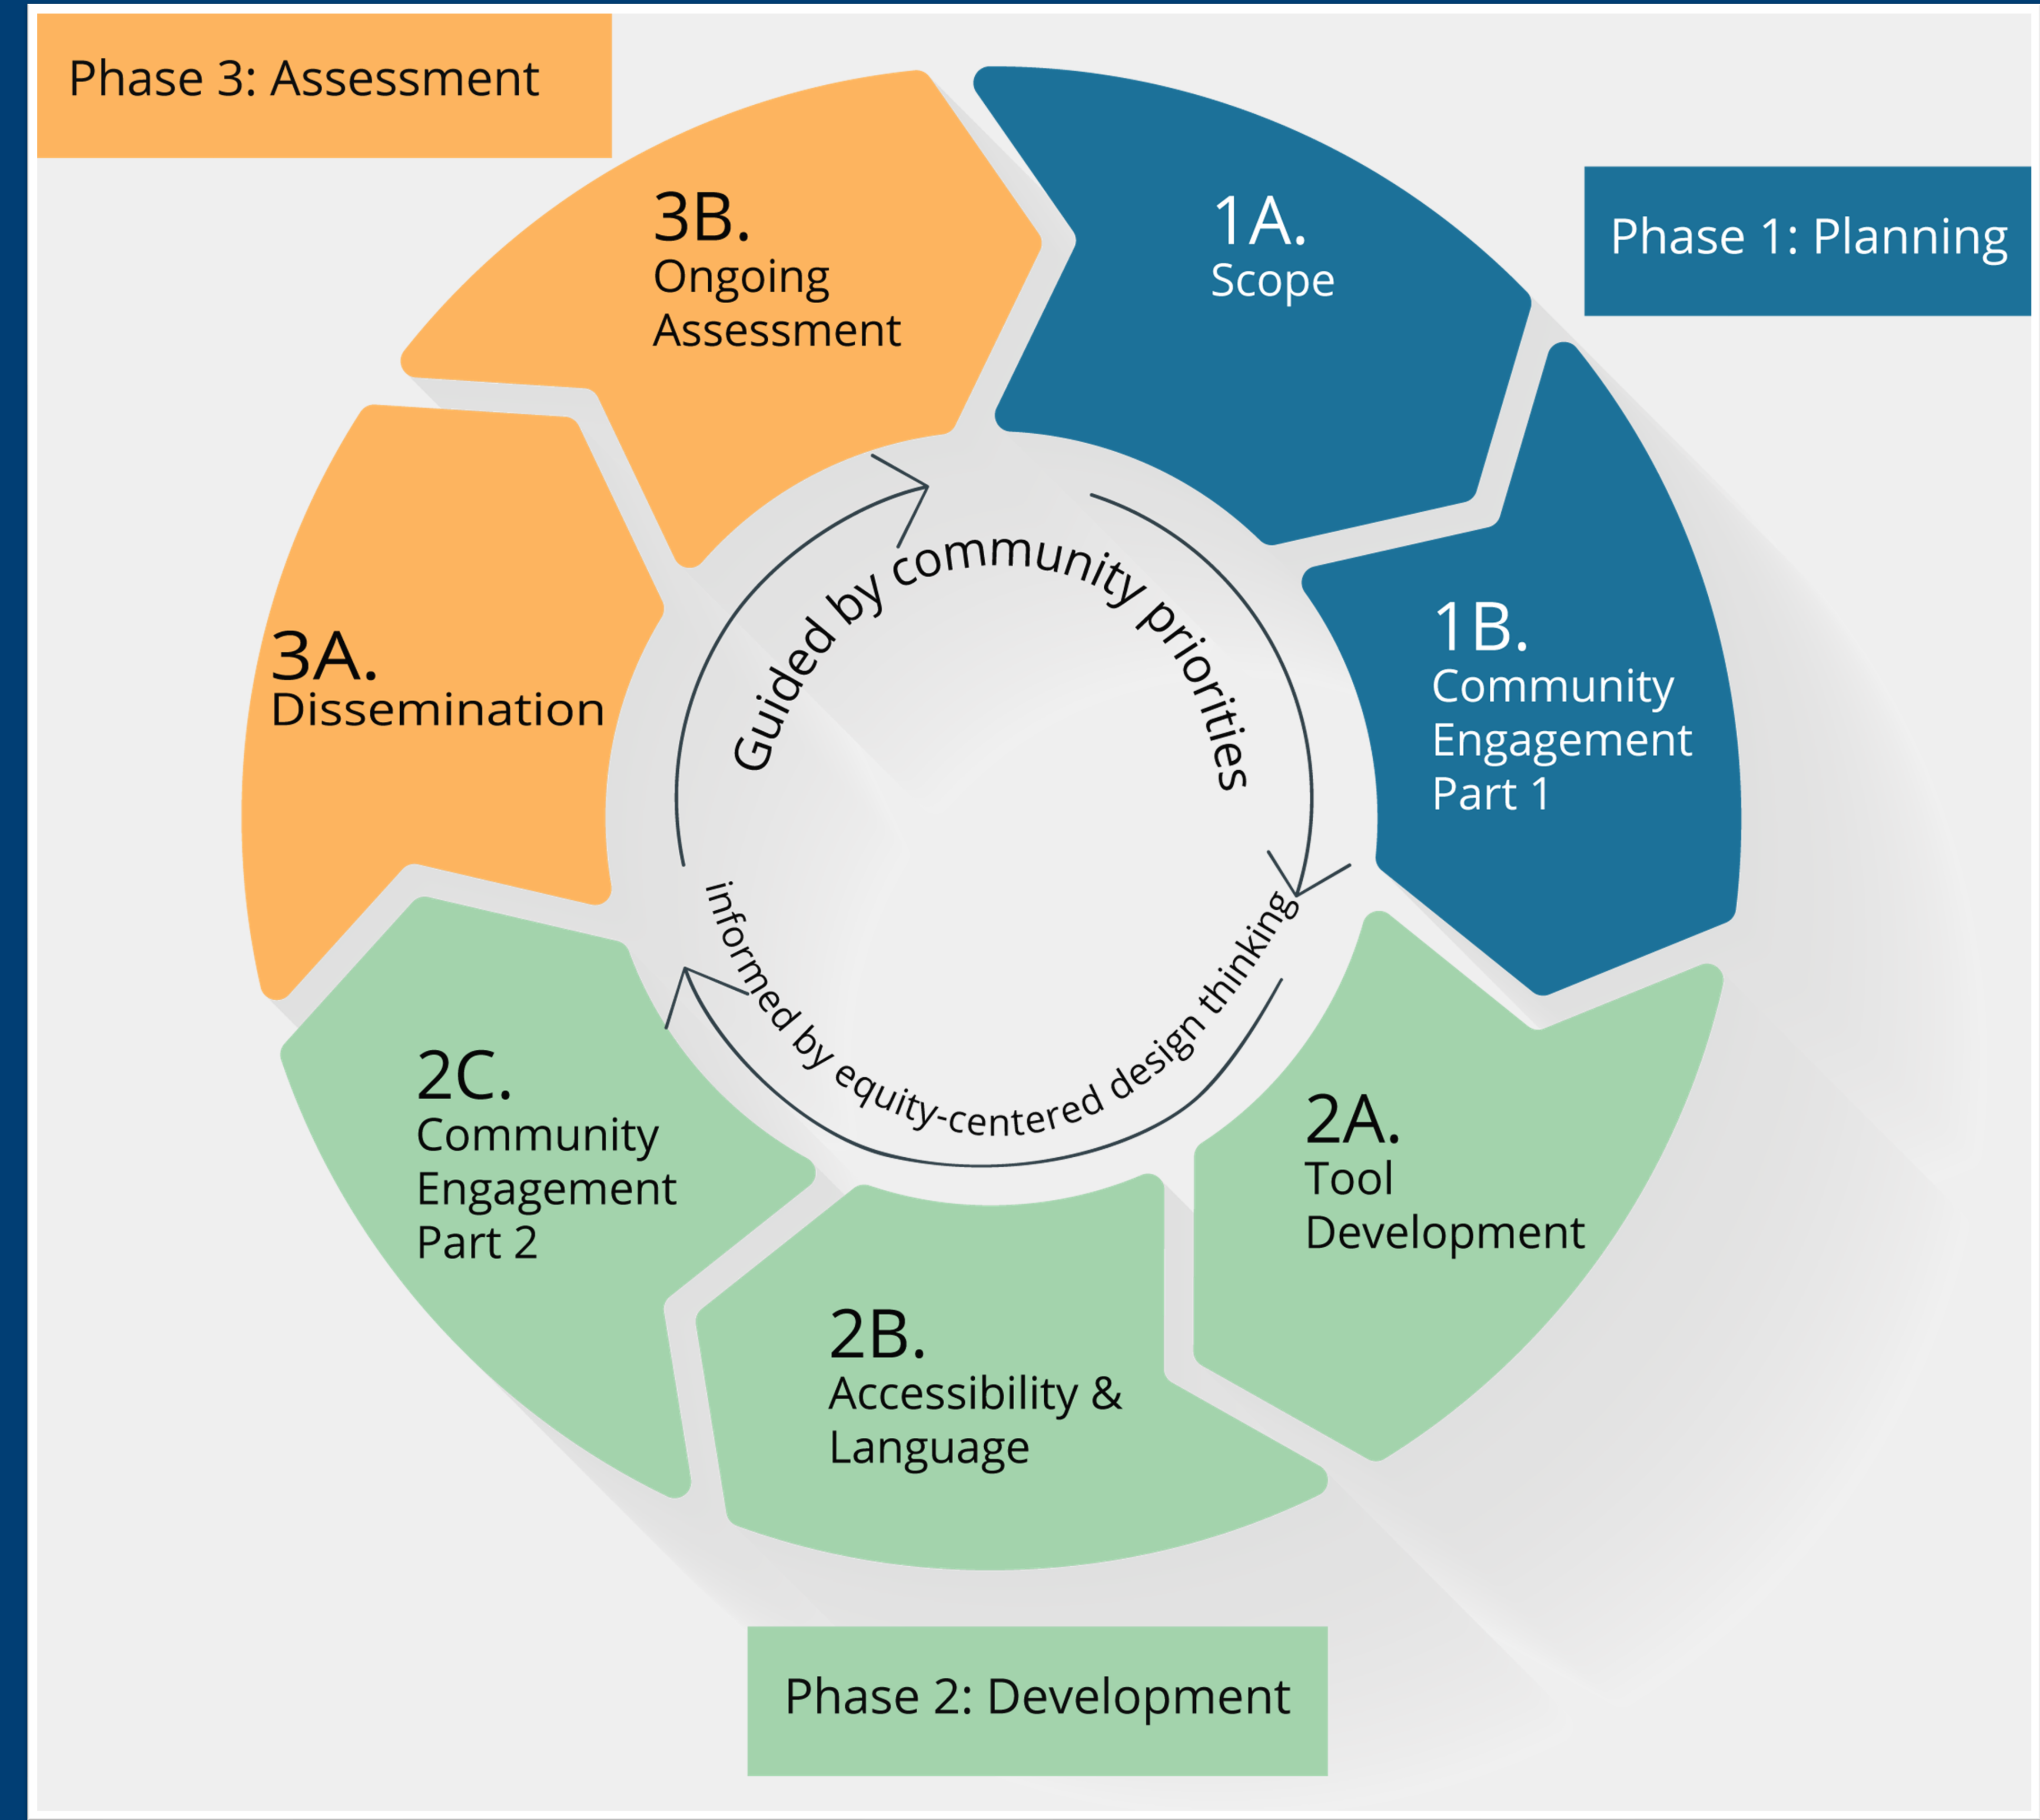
Phase 3: Assessment

Phase 1: Planning

1A.
Scope

1B.
Community Engagement Part 1

2A.
Tool Development

2B.
Accessibility & Language

2C.
Community Engagement Part 2

3A.
Dissemination

3B.
Ongoing Assessment

Guided by community priorities

informed by equity-centered design thinking

Phase 2: Development